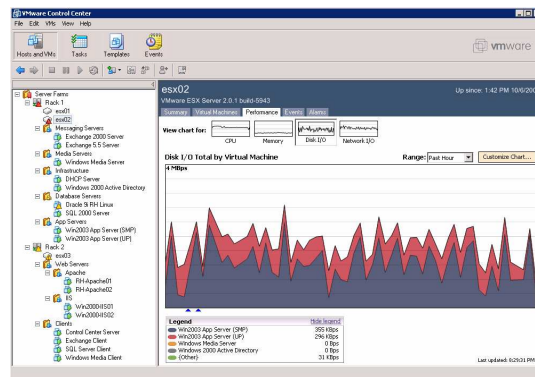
VMware Control Center

File Edit VMs View Help

Hosts and VMs Tasks Templates Events

vmware

Server Farms
Rack 1
esx01
esx02
Messaging Servers
Exchange 2000 Server
Exchange 5.5 Server
Media Servers
Windows Media Server
Infrastructure
DHCP Server
Windows 2000 Active Directory
Database Servers
Oracle 9i RH Linux
SQL 2000 Server
App Servers
Win2003 App Server (SMP)
Win2003 App Server (UP)
Rack 2
esx03
Web Servers
Apache
RH-Apache01
RH-Apache02
IIS
Win2000IIS01
Win2000IIS02
Clients
Control Center Server
Exchange Client
SQL Server Client
Windows Media Client

esx02
Up since: 1:42 PM 10/6/
VMware ESX Server 2.0.1 build-5943

Summary Virtual Machines Performance Events Alarms

View chart for: CPU Memory Disk I/O Network I/O

Disk I/O Total by Virtual Machine
Range: Past Hour
Customize Chart...

4 MBps

| Legend | Hide legend |
|---|---|
| Win2003 App Server (SMP) | 355 KBps |
| Win2003 App Server (UP) | 296 KBps |
| Windows Media Server | 0 Bps |
| Windows 2000 Active Directory | 0 Bps |
| (Other) | 31 KBps |

Last updated: 6:29:31 PM